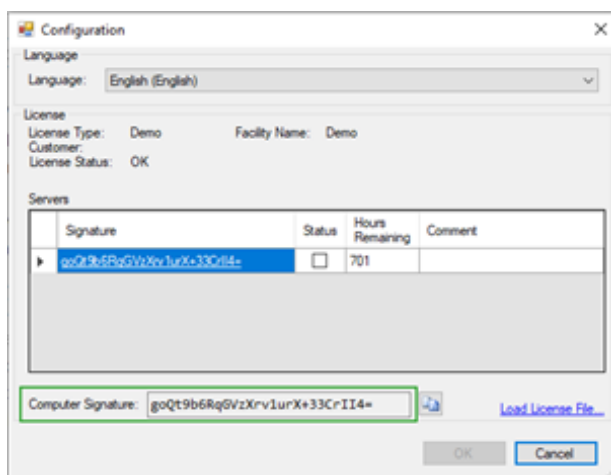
Configuration

Language

Language: English (English)

License

License Type: Demo

Facility Name: Demo

Customer:

License Status: OK

Servers

| | Signature | Status | Hours Remaining | Comment |
|---|---|---|---|---|
| ▸ | goQt9b6RqGVzXrv1urX+33CrII4= | ☐ | 701 | |

Computer Signature: goQt9b6RqGVzXrv1urX+33CrII4=

Load License File...

OK

Cancel